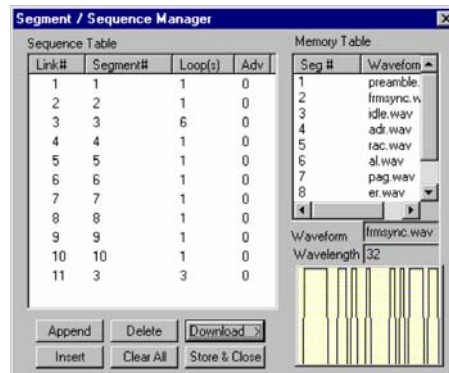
Segment / Sequence Manager

Sequence Table

| Link# | Segment# | Loop(s) | Adv |
|---|---|---|---|
| 1 | 1 | 1 | 0 |
| 2 | 2 | 1 | 0 |
| 3 | 3 | 6 | 0 |
| 4 | 4 | 1 | 0 |
| 5 | 5 | 1 | 0 |
| 6 | 6 | 1 | 0 |
| 7 | 7 | 1 | 0 |
| 8 | 8 | 1 | 0 |
| 9 | 9 | 1 | 0 |
| 10 | 10 | 1 | 0 |
| 11 | 3 | 3 | 0 |

Memory Table

| Seg # | Waveform |
|---|---|
| 1 | preamble. |
| 2 | frmsync.w |
| 3 | idle.wav |
| 4 | adr.wav |
| 5 | rac.wav |
| 6 | al.wav |
| 7 | pag.wav |
| 8 | er.wav |

Waveform frmsync.wav
Wavelength 32

Append Delete Download >
Insert Clear All Store & Close